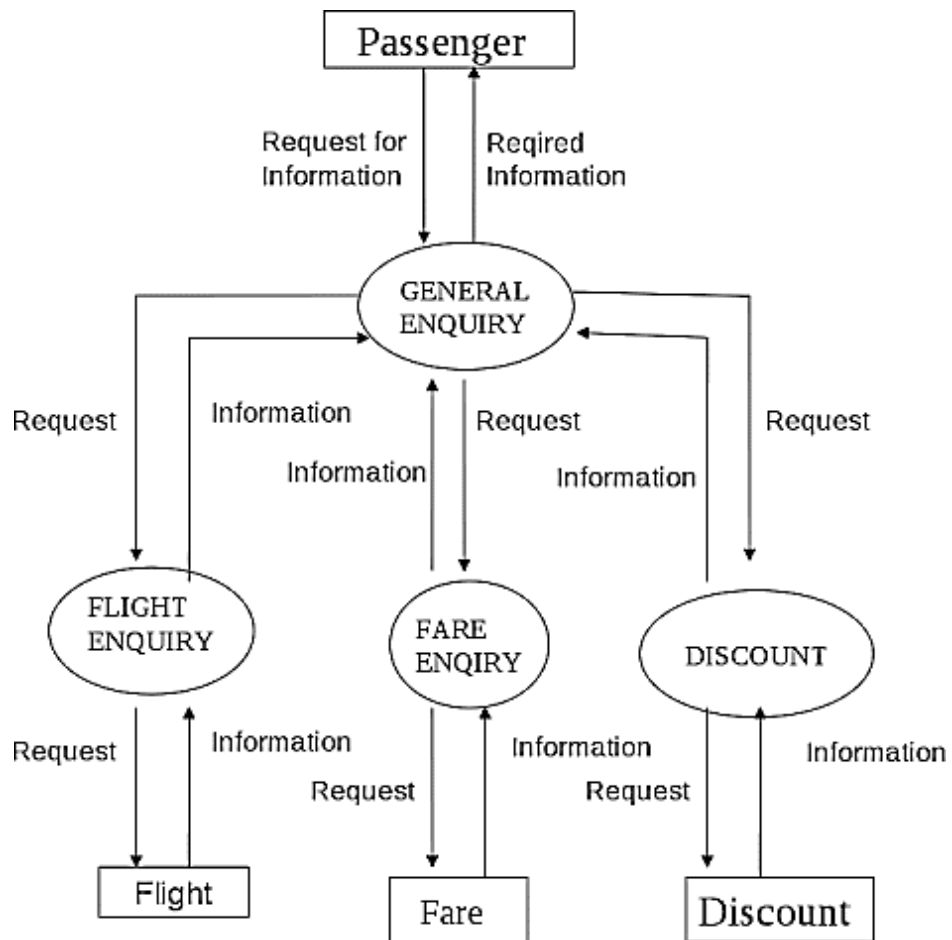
Passenger

Request for Information

Reqired Information

GENERAL ENQUIRY

Request

Information

Information

Request

Information

Request

FLIGHT ENQUIRY

FARE ENQIRY

DISCOUNT

Request

Information

Information

Request

Request

Information

Flight

Fare

Discount